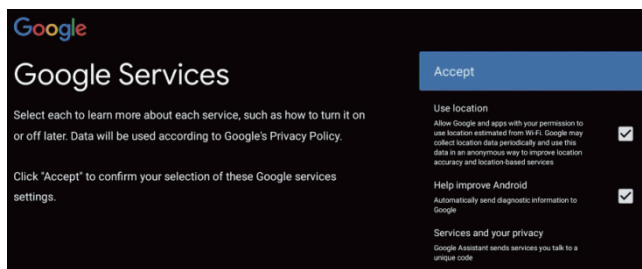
Google

Google Services

Select each to learn more about each service, such as how to turn it on or off later. Data will be used according to Google's Privacy Policy.

Click "Accept" to confirm your selection of these Google services settings.

Accept

Use location
Allow Google and apps with your permission to use location estimated from Wi-Fi. Google may collect location data periodically and use this data in an anonymous way to improve location accuracy and location-based services

Help improve Android
Automatically send diagnostic information to Google

Services and your privacy
Google Assistant sends services you talk to a unique code